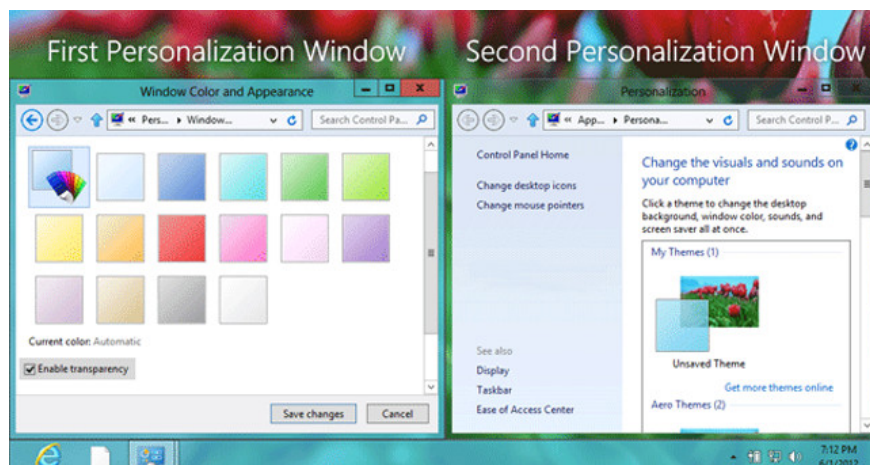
First Personalization Window

Window Color and Appearance

« Pers... ▸ Window...

Search Control Pa...

Current color: Automatic

Enable transparency

Save changes

Cancel

Second Personalization Window

Personalization

« App... ▸ Persona...

Search Control P...

Control Panel Home

Change desktop icons

Change mouse pointers

Change the visuals and sounds on your computer

Click a theme to change the desktop background, window color, sounds, and screen saver all at once.

My Themes (1)

Unsaved Theme

Get more themes online

Aero Themes (2)

See also

Display

Taskbar

Ease of Access Center

7:12 PM

6/1/2012